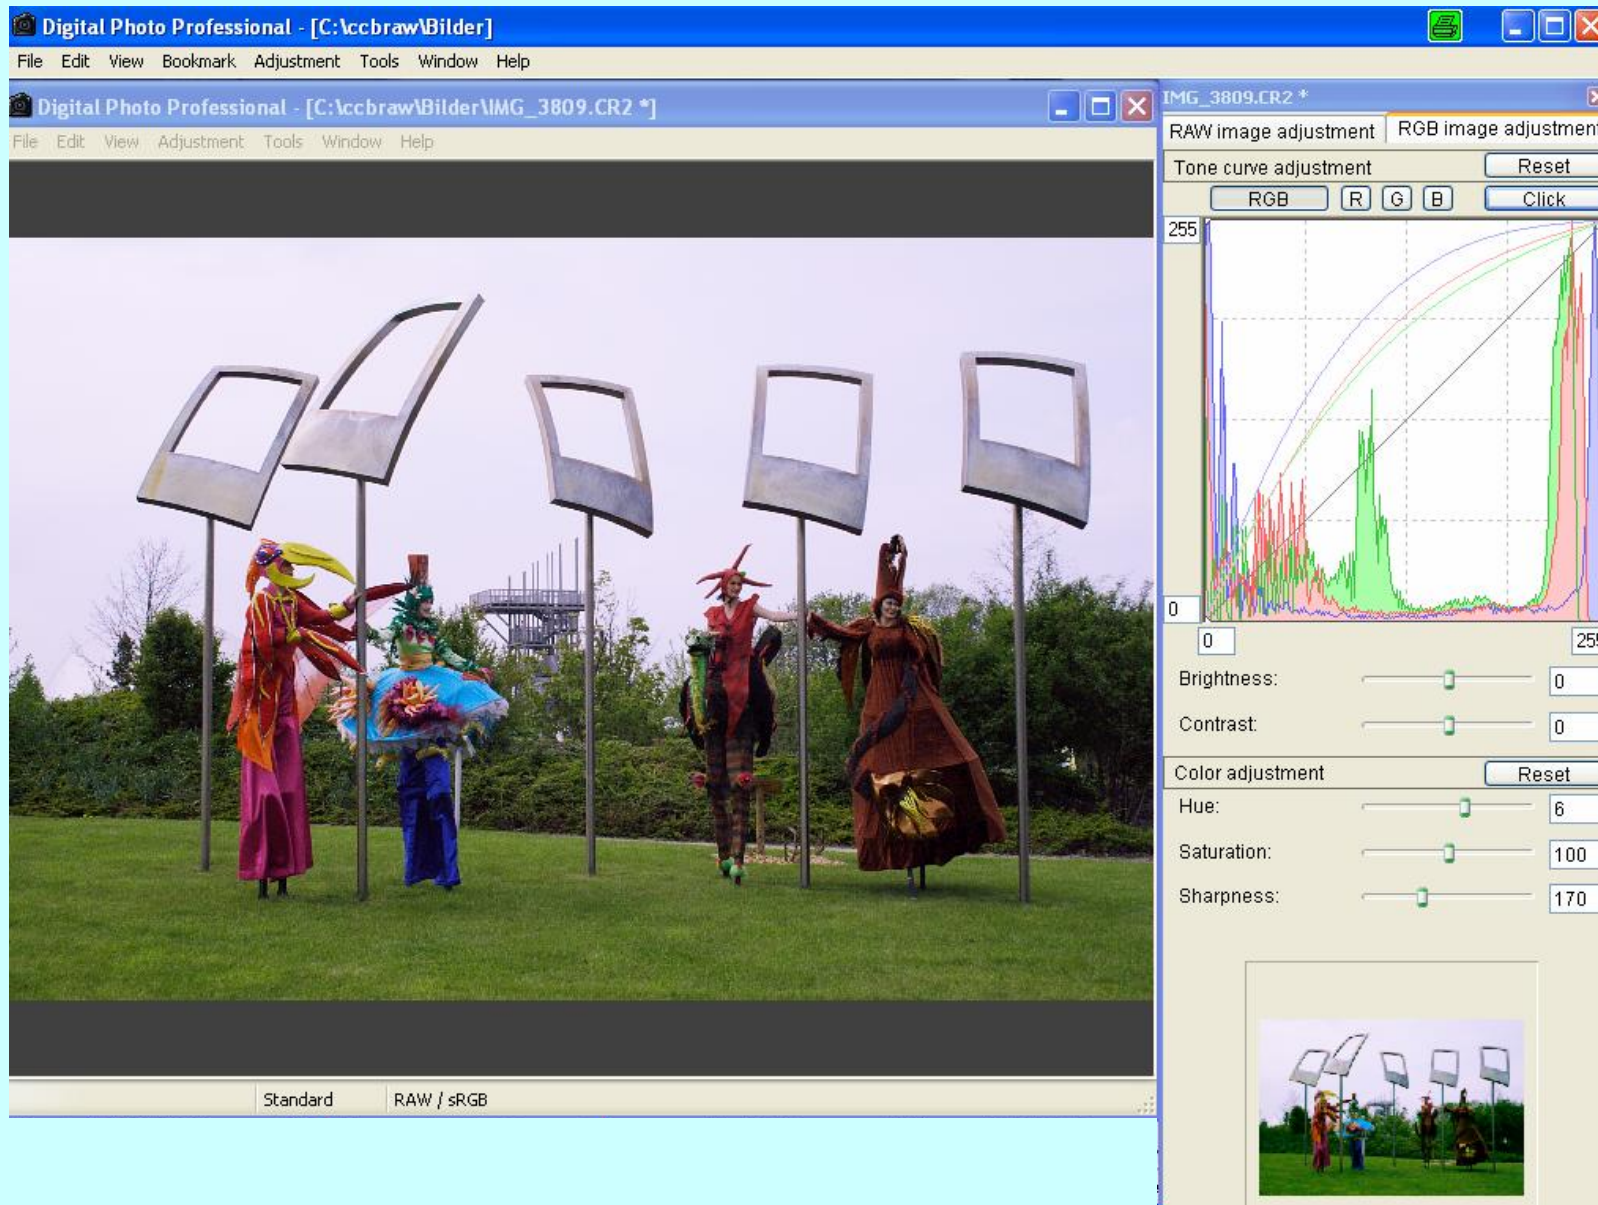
Digital Photo Professional - [C:\ccbraw\Bilder]

File Edit View Bookmark Adjustment Tools Window Help

Digital Photo Professional - [C:\ccbraw\Bilder\IMG_3809.CR2 *]

File Edit View Adjustment Tools Window Help

Standard RAW / sRGB

IMG_3809.CR2 *

RAW image adjustment RGB image adjustmen

Tone curve adjustment Reset

RGB R G B Click

255

0

0 25

Brightness: 0

Contrast: 0

Color adjustment Reset

Hue: 6

Saturation: 100

Sharpness: 170